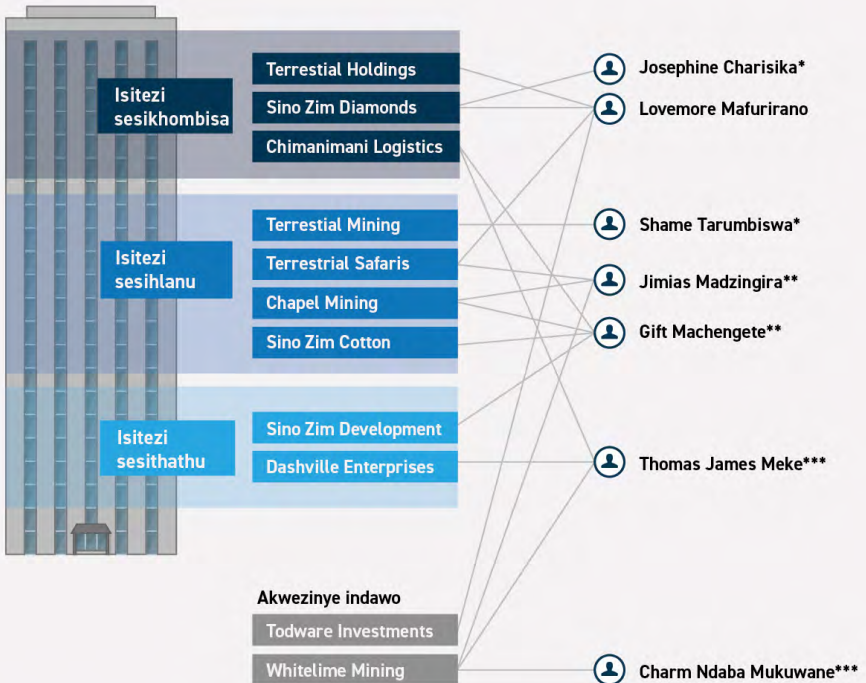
Isitezi sesikhombisa

Terrestial Holdings
Sino Zim Diamonds
Chimanimani Logistics

Isitezi sesihlanu

Terrestial Mining
Terrestrial Safaris
Chapel Mining
Sino Zim Cotton

Isitezi sesithathu

Sino Zim Development
Dashville Enterprises

Akwezinye indawo
Todware Investments
Whitelime Mining

Josephine Charisika*
Lovemore Mafurirano
Shame Tarumbiswa*
Jimias Madzingira**
Gift Machengete**
Thomas James Meke***
Charm Ndaba Mukuwane***